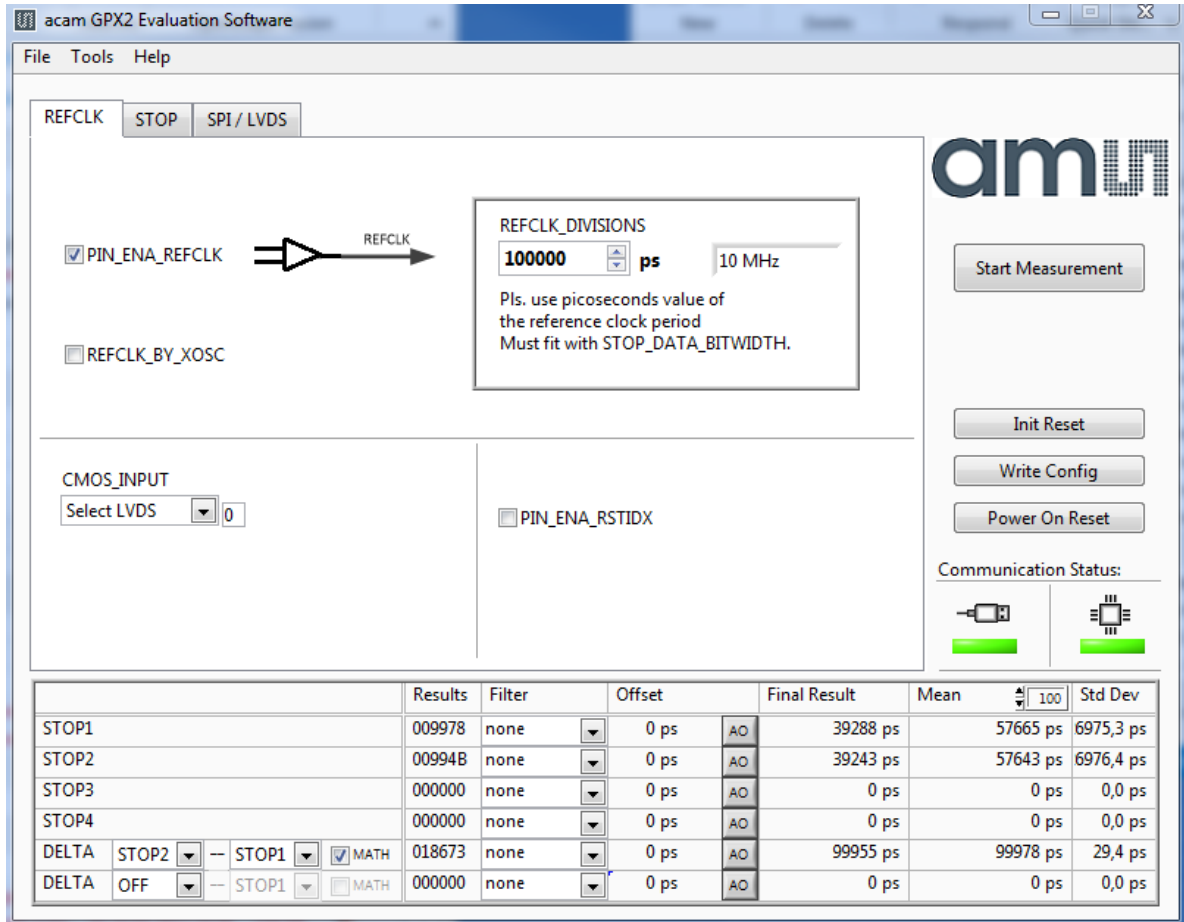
acam GPX2 Evaluation Software

File Tools Help

REFCLK STOP SPI / LVDS

am

PIN_ENA_REFCLK

REFCLK

REFCLK_DIVISIONS
100000 ps 10 MHz
Pls. use picoseconds value of the reference clock period
Must fit with STOP_DATA_BITWIDTH.

Start Measurement

REFCLK_BY_XOSC

Init Reset
Write Config
Power On Reset

CMOS_INPUT
Select LVDS 0

PIN_ENA_RSTIDX

Communication Status:

| | Results | Filter | Offset | | Final Result | Mean 100 | Std Dev |
|---|---|---|---|---|---|---|---|
| STOP1 | 009978 | none | 0 ps | AO | 39288 ps | 57665 ps | 6975,3 ps |
| STOP2 | 00994B | none | 0 ps | AO | 39243 ps | 57643 ps | 6976,4 ps |
| STOP3 | 000000 | none | 0 ps | AO | 0 ps | 0 ps | 0,0 ps |
| STOP4 | 000000 | none | 0 ps | AO | 0 ps | 0 ps | 0,0 ps |
| DELTA STOP2 -- STOP1 MATH | 018673 | none | 0 ps | AO | 99955 ps | 99978 ps | 29,4 ps |
| DELTA OFF -- STOP1 MATH | 000000 | none | 0 ps | AO | 0 ps | 0 ps | 0,0 ps |